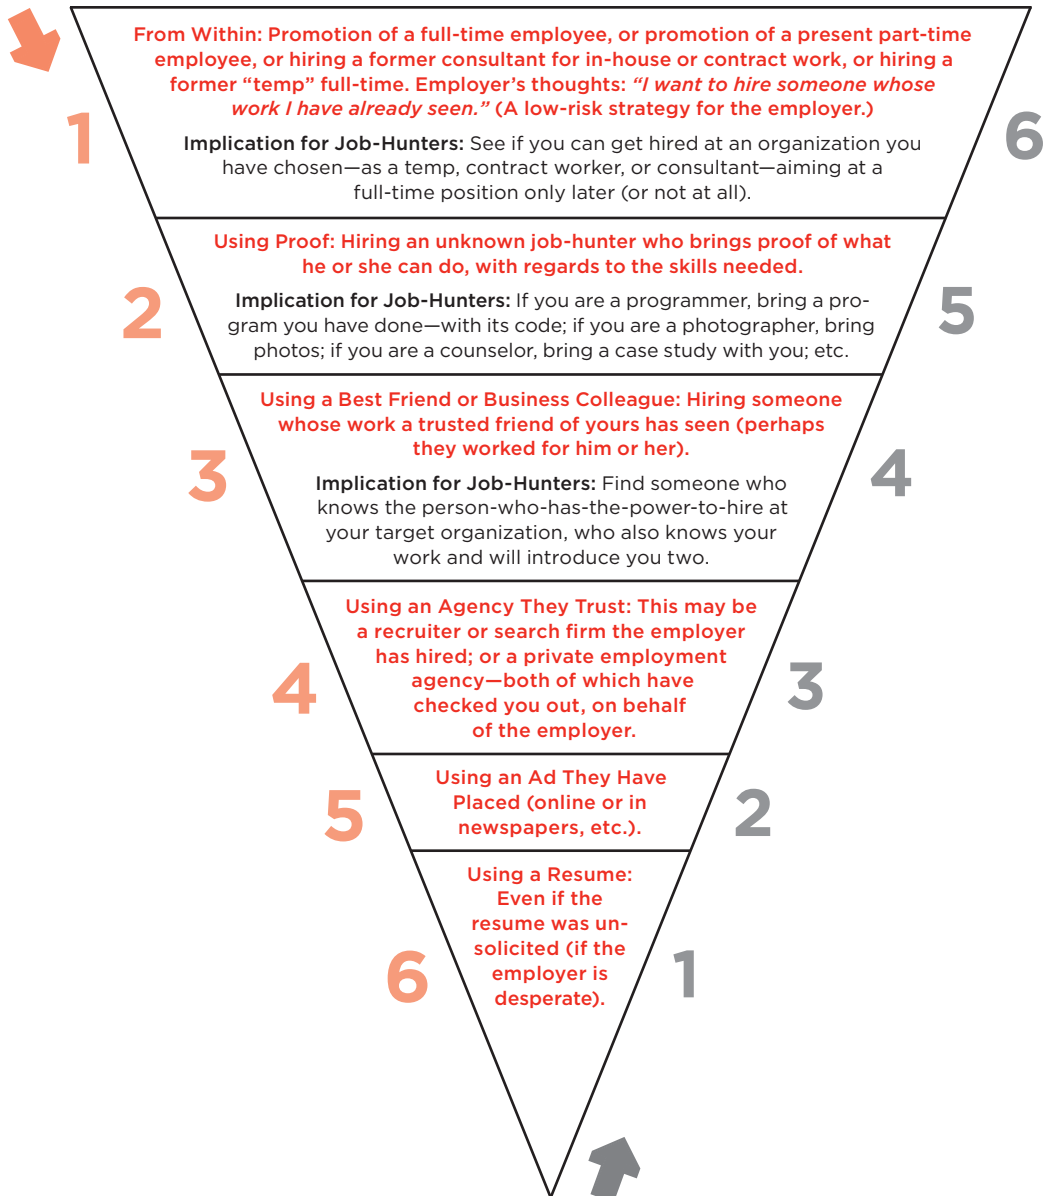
1

From Within: Promotion of a full-time employee, or promotion of a present part-time employee, or hiring a former consultant for in-house or contract work, or hiring a former "temp" full-time. Employer's thoughts: *"I want to hire someone whose work I have already seen."* (A low-risk strategy for the employer.)

Implication for Job-Hunters: See if you can get hired at an organization you have chosen—as a temp, contract worker, or consultant—aiming at a full-time position only later (or not at all).

6

2

Using Proof: Hiring an unknown job-hunter who brings proof of what he or she can do, with regards to the skills needed.

Implication for Job-Hunters: If you are a programmer, bring a program you have done—with its code; if you are a photographer, bring photos; if you are a counselor, bring a case study with you; etc.

5

3

Using a Best Friend or Business Colleague: Hiring someone whose work a trusted friend of yours has seen (perhaps they worked for him or her).

Implication for Job-Hunters: Find someone who knows the person-who-has-the-power-to-hire at your target organization, who also knows your work and will introduce you two.

4

4

Using an Agency They Trust: This may be a recruiter or search firm the employer has hired; or a private employment agency—both of which have checked you out, on behalf of the employer.

3

5

Using an Ad They Have Placed (online or in newspapers, etc.).

2

6

Using a Resume: Even if the resume was unsolicited (if the employer is desperate).

1